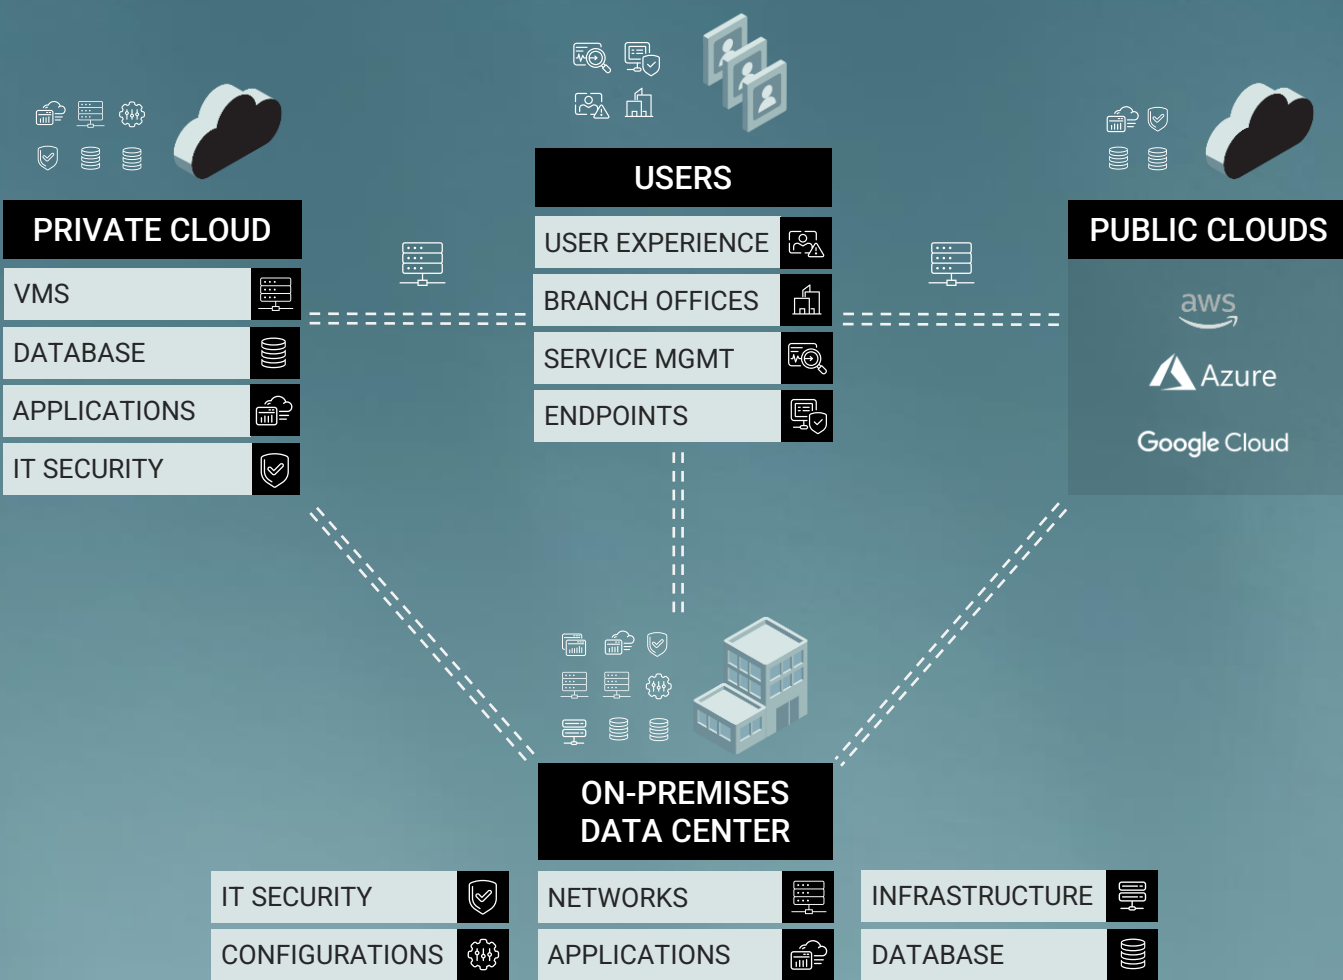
USERS

USER EXPERIENCE

BRANCH OFFICES

SERVICE MGMT

ENDPOINTS

PRIVATE CLOUD

VMS

DATABASE

APPLICATIONS

IT SECURITY

PUBLIC CLOUDS

aws

Azure

Google Cloud

ON-PREMISES DATA CENTER

IT SECURITY

CONFIGURATIONS

NETWORKS

APPLICATIONS

INFRASTRUCTURE

DATABASE